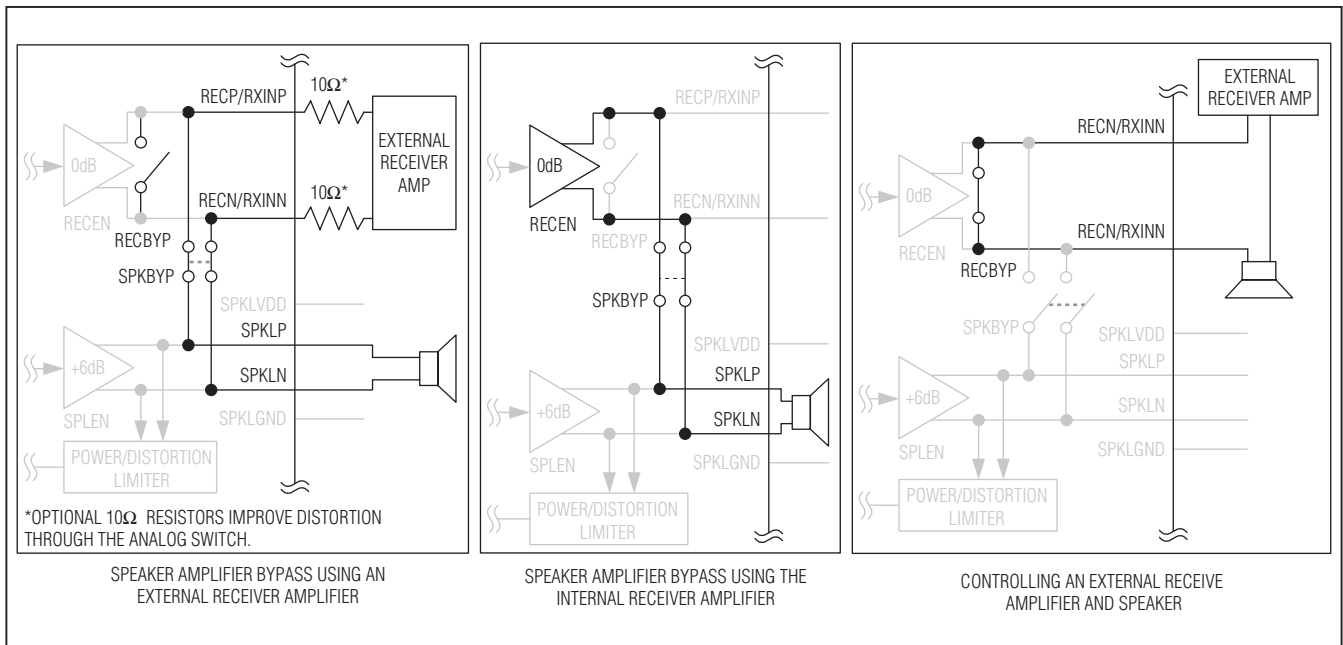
0dB

RECEN

RECP/RXINP

10Ω*

EXTERNAL RECEIVER AMP

RECN/RXINN

10Ω*

RECBYP

SPKBYP

SPKLVDD

SPKLP

+6dB

SPKLN

SPLEN

SPKLGND

POWER/DISTORTION LIMITER

*OPTIONAL 10Ω RESISTORS IMPROVE DISTORTION THROUGH THE ANALOG SWITCH.

SPEAKER AMPLIFIER BYPASS USING AN EXTERNAL RECEIVER AMPLIFIER

RECP/RXINP

0dB

RECEN

RECN/RXINN

RECBYP

SPKBYP

SPKLVDD

SPKLP

+6dB

SPKLN

SPLEN

SPKLGND

POWER/DISTORTION LIMITER

SPEAKER AMPLIFIER BYPASS USING THE INTERNAL RECEIVER AMPLIFIER

EXTERNAL RECEIVER AMP

RECN/RXINN

0dB

RECEN

RECN/RXINN

RECBYP

SPKBYP

SPKLVDD

SPKLP

+6dB

SPKLN

SPLEN

SPKLGND

POWER/DISTORTION LIMITER

CONTROLLING AN EXTERNAL RECEIVE AMPLIFIER AND SPEAKER